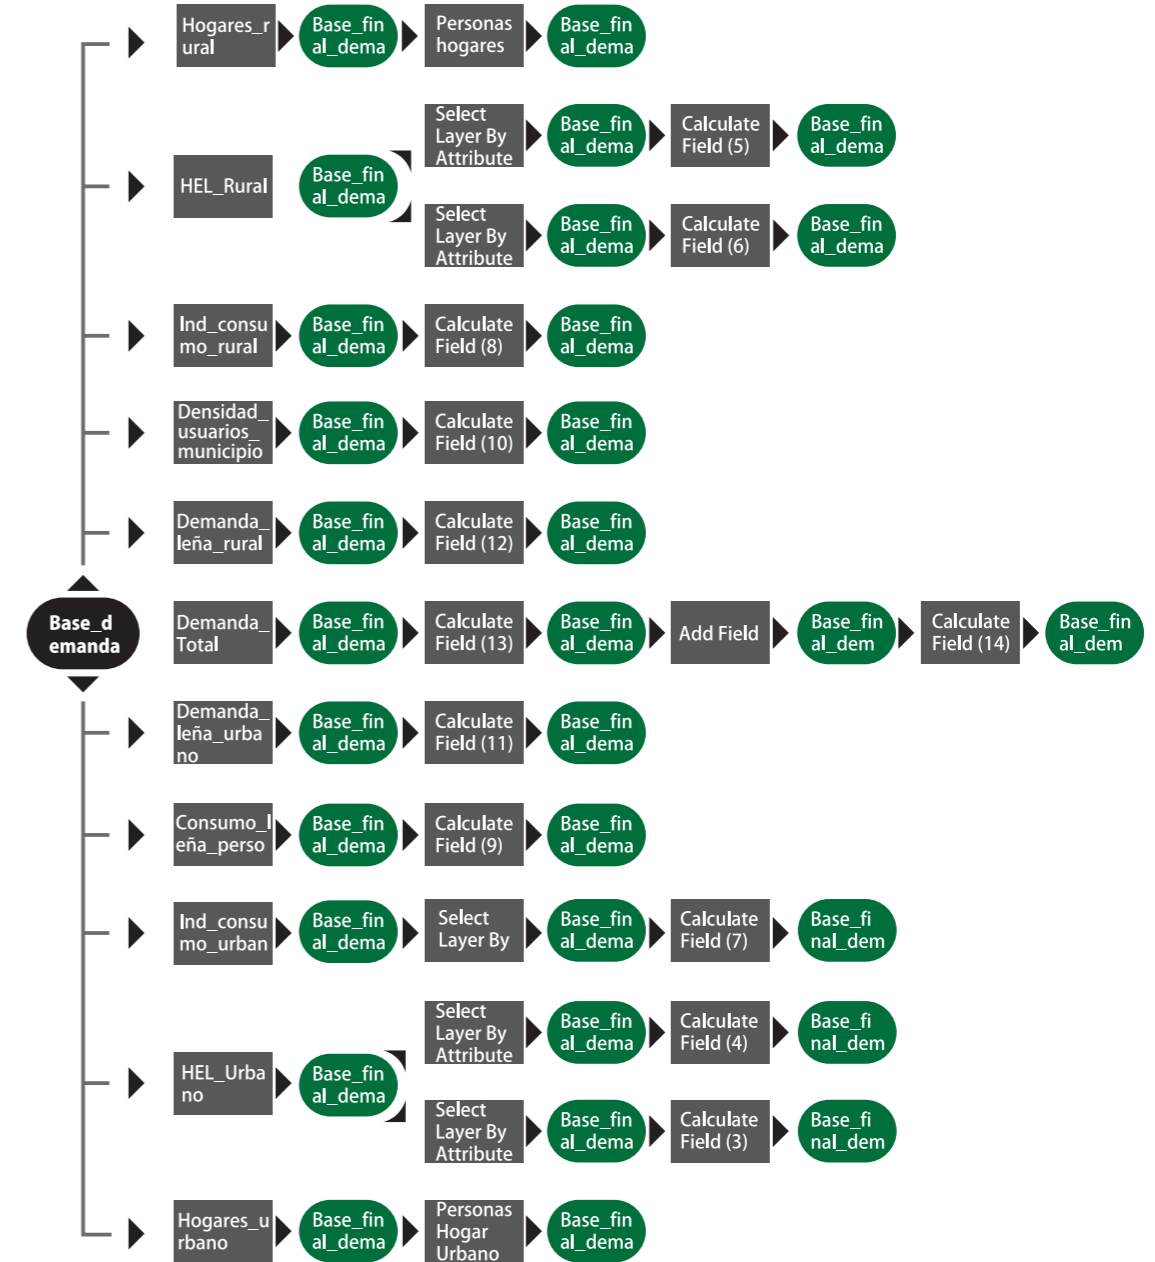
Hogares_rural
Base_final_dema
Personas hogares
Base_final_dema

HEL_Rural
Base_final_dema
Select Layer By Attribute
Base_final_dema
Calculate Field (5)
Base_final_dema
Select Layer By Attribute
Base_final_dema
Calculate Field (6)
Base_final_dema

Ind_consumo_rural
Base_final_dema
Calculate Field (8)
Base_final_dema

Densidad_usuarios_municipio
Base_final_dema
Calculate Field (10)
Base_final_dema

Demanda_leña_rural
Base_final_dema
Calculate Field (12)
Base_final_dema

Base_demanda
Demanda_Total
Base_final_dema
Calculate Field (13)
Base_final_dema
Add Field
Base_final_dem
Calculate Field (14)
Base_final_dem

Demanda_leña_urbano
Base_final_dema
Calculate Field (11)
Base_final_dema

Consumo_leña_perso
Base_final_dema
Calculate Field (9)
Base_final_dema

Ind_consumo_urban
Base_final_dema
Select Layer By
Base_final_dema
Calculate Field (7)
Base_final_dem

HEL_Urbano
Base_final_dema
Select Layer By Attribute
Base_final_dema
Calculate Field (4)
Base_final_dem
Select Layer By Attribute
Base_final_dema
Calculate Field (3)
Base_final_dem

Hogares_urbano
Base_final_dema
Personas Hogar Urbano
Base_final_dema